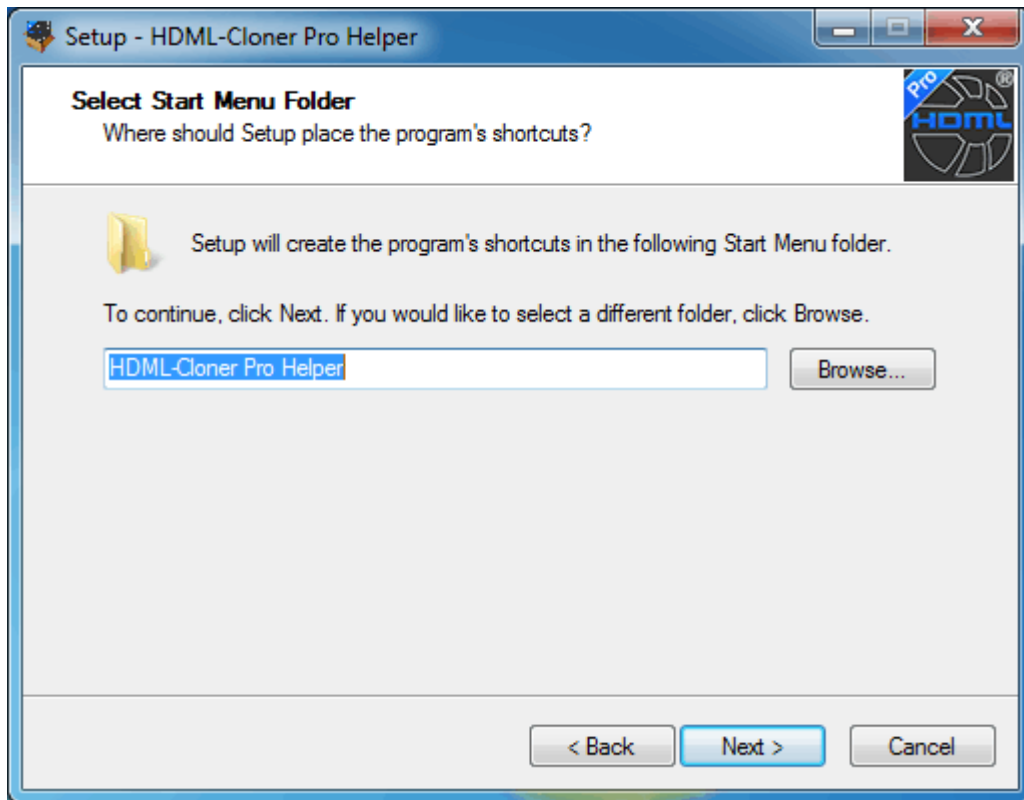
Setup - HDML-Cloner Pro Helper

Select Start Menu Folder
Where should Setup place the program's shortcuts?

Pro
HDML
®

Setup will create the program's shortcuts in the following Start Menu folder.

To continue, click Next. If you would like to select a different folder, click Browse.

HDML-Cloner Pro Helper

Browse...

< Back
Next >
Cancel